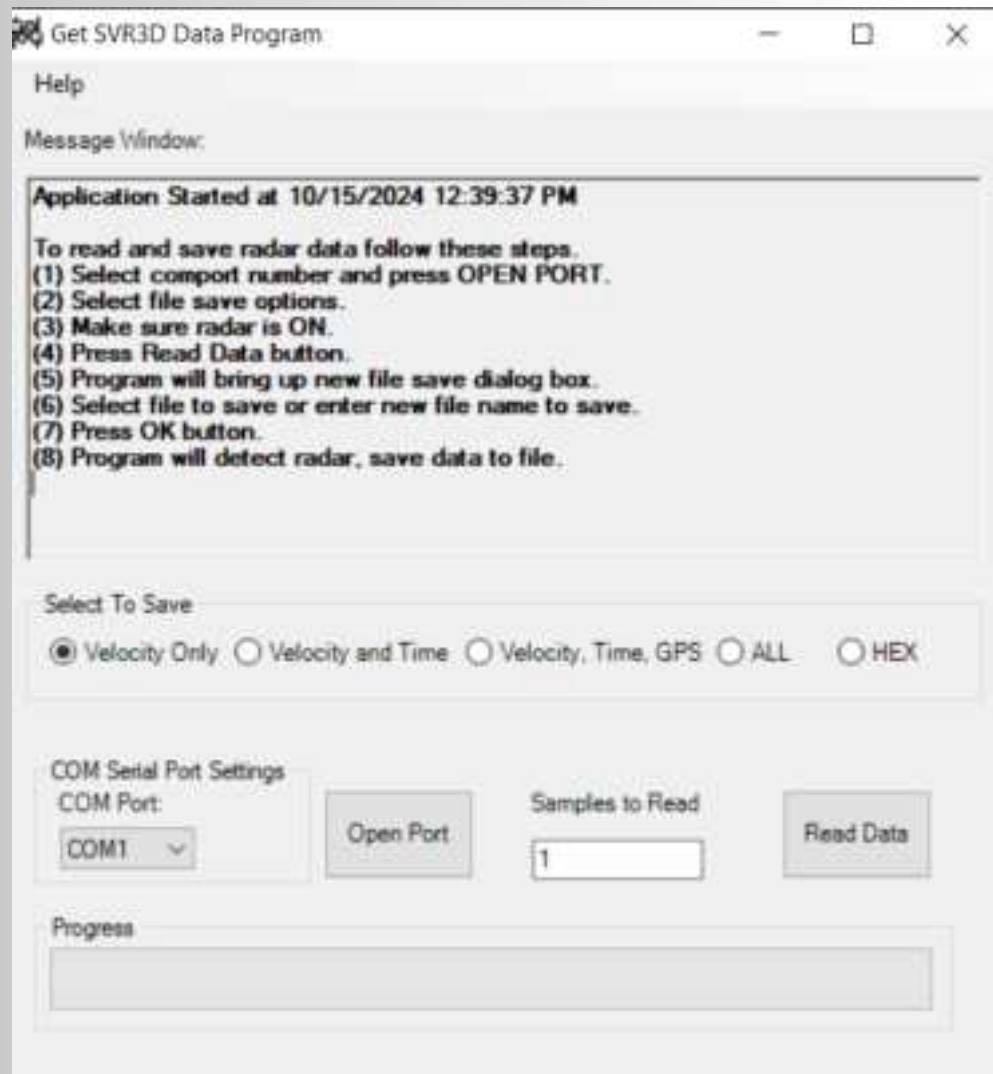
Get SVR3D Data Program

Help

Message Window:

Application Started at 10/15/2024 12:39:37 PM

To read and save radar data follow these steps.
(1) Select comport number and press OPEN PORT.
(2) Select file save options.
(3) Make sure radar is ON.
(4) Press Read Data button.
(5) Program will bring up new file save dialog box.
(6) Select file to save or enter new file name to save.
(7) Press OK button.
(8) Program will detect radar, save data to file.

Select To Save
Velocity Only Velocity and Time Velocity, Time, GPS ALL HEX

COM Serial Port Settings
COM Port:
COM1
Open Port
Samples to Read
1
Read Data

Progress